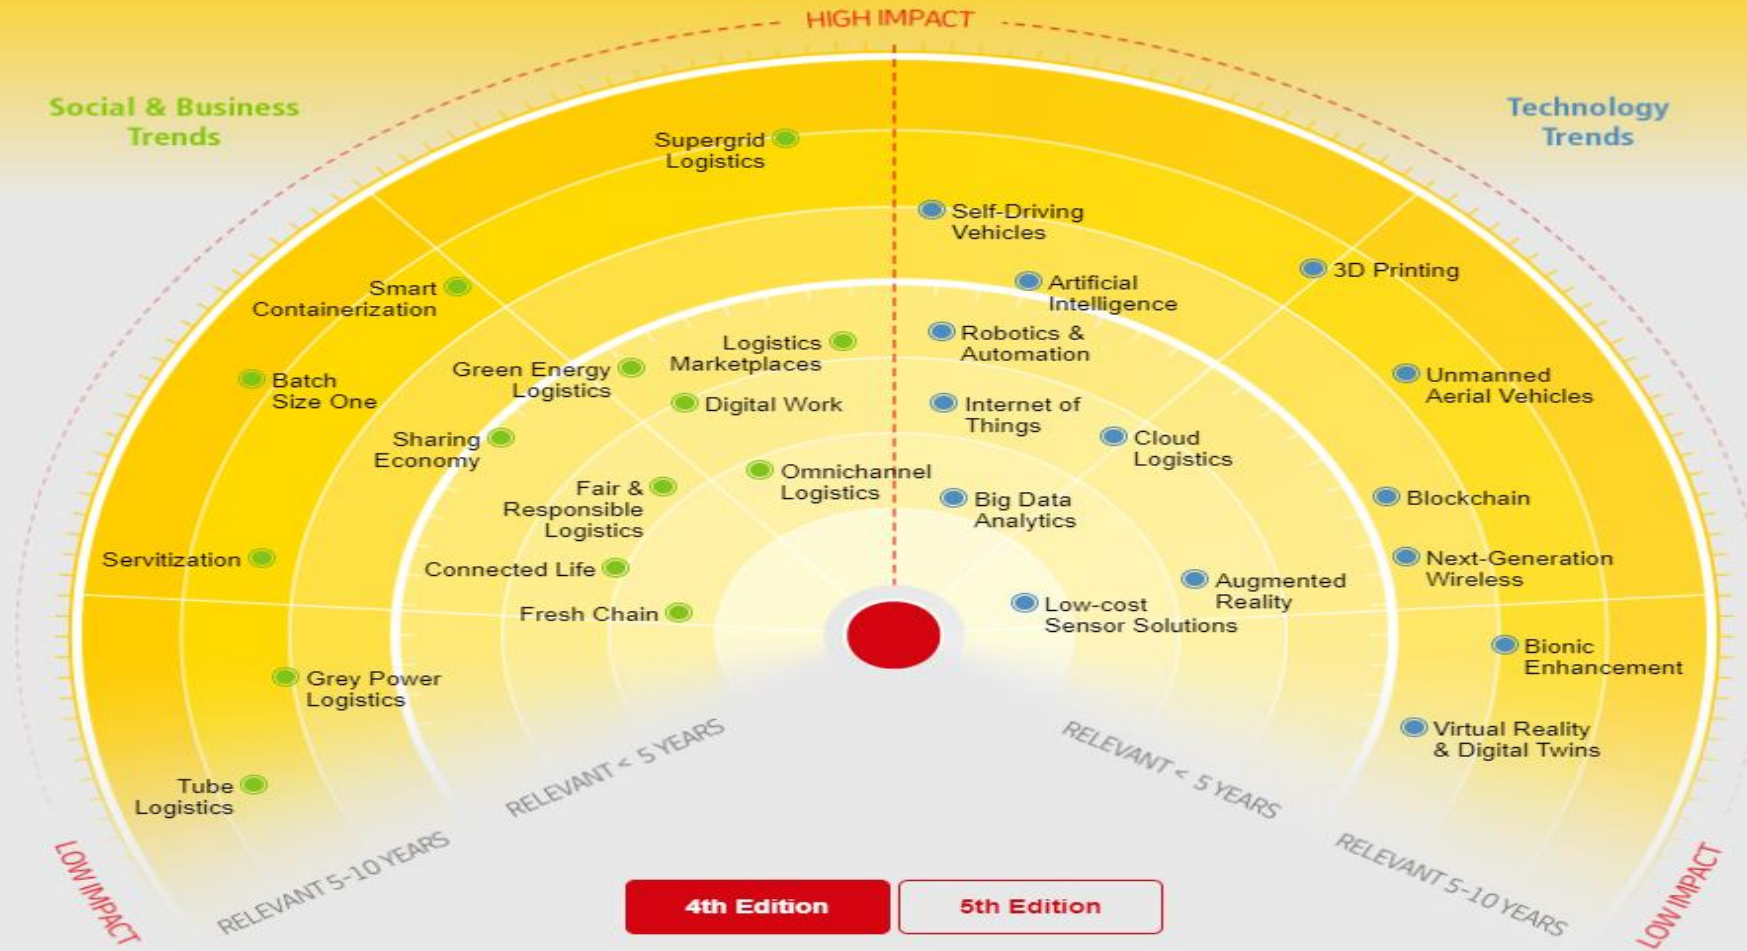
HIGH IMPACT

Social & Business Trends

Technology Trends

Supergrid Logistics

Self-Driving Vehicles

3D Printing

Smart Containerization

Artificial Intelligence

Logistics Marketplaces

Robotics & Automation

Batch Size One

Green Energy Logistics

Unmanned Aerial Vehicles

Digital Work

Internet of Things

Sharing Economy

Cloud Logistics

Omnichannel Logistics

Fair & Responsible Logistics

Big Data Analytics

Blockchain

Servitization

Next-Generation Wireless

Connected Life

Augmented Reality

Fresh Chain

Low-cost Sensor Solutions

Bionic Enhancement

Grey Power Logistics

Virtual Reality & Digital Twins

RELEVANT < 5 YEARS

RELEVANT < 5 YEARS

Tube Logistics

LOW IMPACT

RELEVANT 5-10 YEARS

RELEVANT 5-10 YEARS

LOW IMPACT

4th Edition

5th Edition